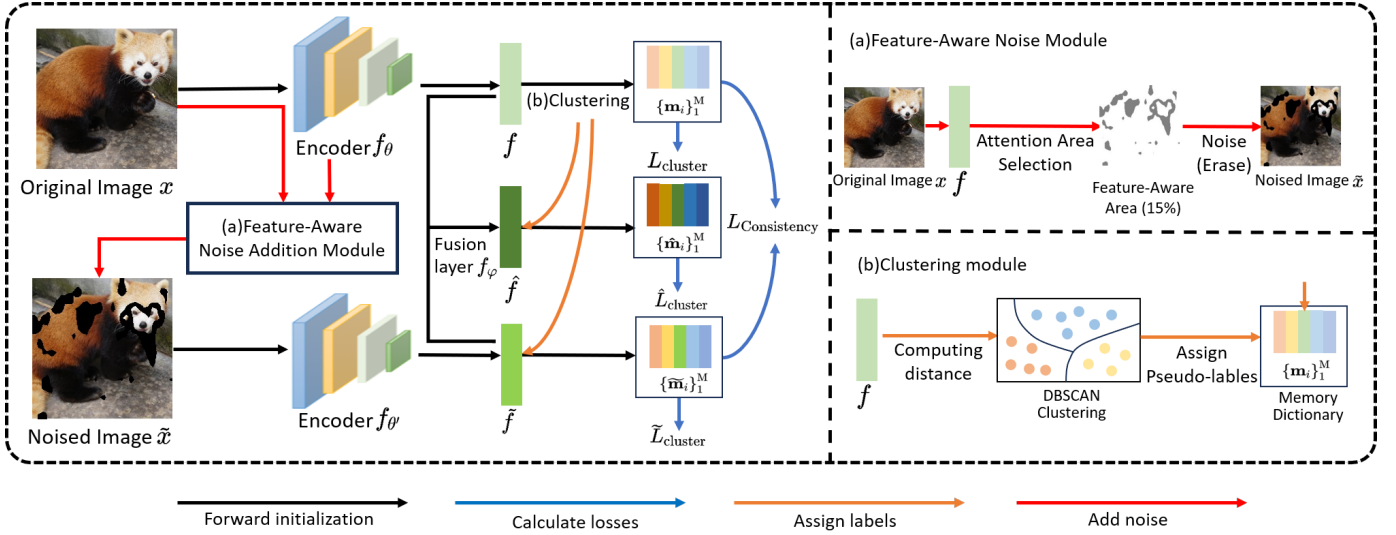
Original Image $x$

Encoder $f_\theta$

(a)Feature-Aware Noise Addition Module

Noised Image $\tilde{x}$

Encoder $f_{\theta'}$

$f$

(b)Clustering

$\{\mathbf{m}_i\}_1^M$

$L_{\text{cluster}}$

Fusion layer $f_\varphi$

$\hat{f}$

$\{\hat{\mathbf{m}}_i\}_1^M$

$\hat{L}_{\text{cluster}}$

$L_{\text{Consistency}}$

$\tilde{f}$

$\{\widetilde{\mathbf{m}}_i\}_1^M$

$\widetilde{L}_{\text{cluster}}$

(a)Feature-Aware Noise Module

Original Image $x$ $f$

Attention Area Selection

Feature-Aware Area (15%)

Noise (Erase)

Noised Image $\tilde{x}$

(b)Clustering module

$f$

Computing distance

DBSCAN Clustering

Assign Pseudo-lables

$\{\mathbf{m}_i\}_1^M$

Memory Dictionary

Forward initialization

Calculate losses

Assign labels

Add noise